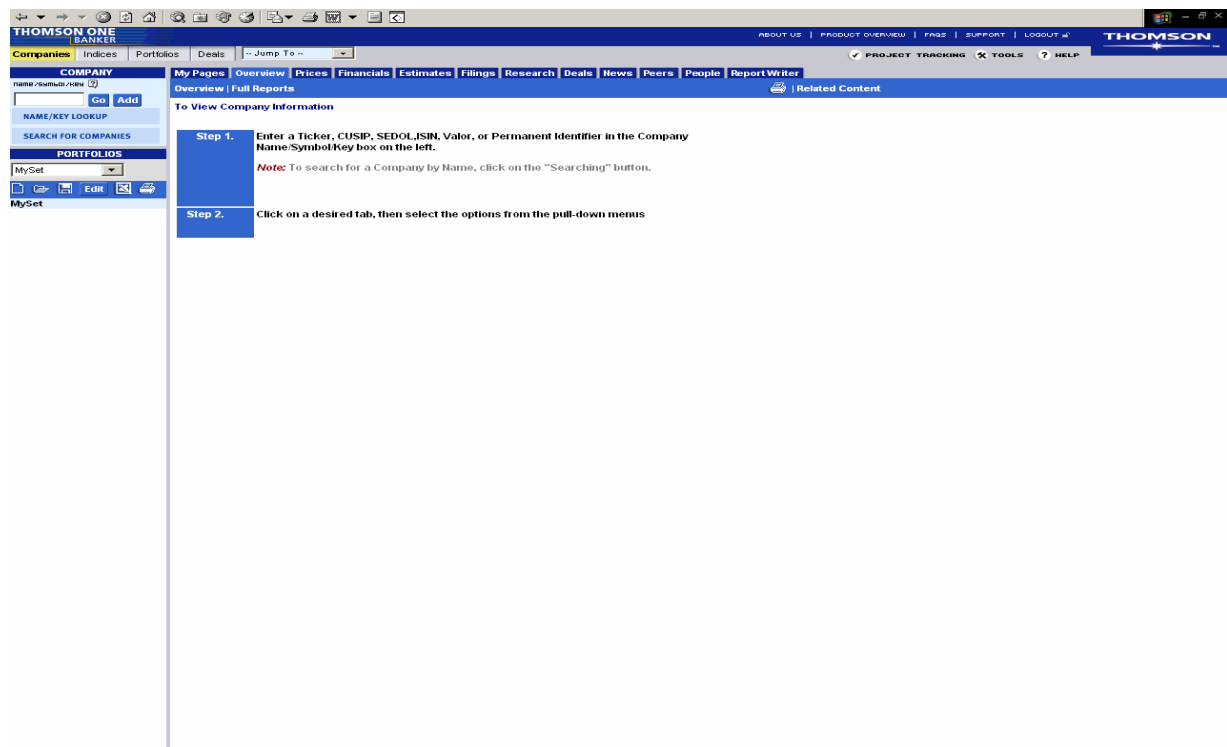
THOMSON ONE BANKER

ABOUT US | PRODUCT OVERVIEW | FAQS | SUPPORT | LOGOUT

THOMSON

Companies Indices Portfolios Deals -- Jump To --

PROJECT TRACKING TOOLS HELP

COMPANY

NAME/SYMBOL/KEY

Go Add

NAME/KEY LOOKUP

SEARCH FOR COMPANIES

PORTFOLIOS

MySet

Edit

MySet

My Pages | Overview | Prices | Financials | Estimates | Filings | Research | Deals | News | Peers | People | Report Writer

Overview | Full Reports

| Related Content

To View Company Information

Step 1. Enter a Ticker, CUSIP, SEDOL,ISIN, Valor, or Permanent Identifier in the Company Name/Symbol/Key box on the left.

Note: To search for a Company by Name, click on the "Searching" button.

Step 2. Click on a desired tab, then select the options from the pull-down menus